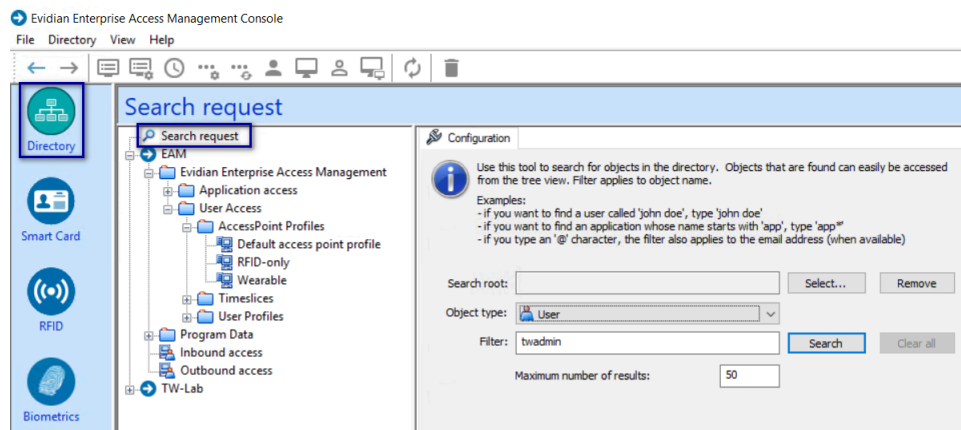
Evidian Enterprise Access Management Console

File Directory View Help

Directory

Smart Card

RFID

Biometrics

Search request

Search request
EAM
Evidian Enterprise Access Management
Application access
User Access
AccessPoint Profiles
Default access point profile
RFID-only
Wearable
Timeslices
User Profiles
Program Data
Inbound access
Outbound access
TW-Lab

Configuration

Use this tool to search for objects in the directory. Objects that are found can easily be accessed from the tree view. Filter applies to object name.

Examples:
- if you want to find a user called 'john doe', type 'john doe'
- if you want to find an application whose name starts with 'app', type 'app*'
- if you type an '@' character, the filter also applies to the email address (when available)

Search root:
Select...
Remove

Object type:
User

Filter:
twadmin
Search
Clear all

Maximum number of results:
50